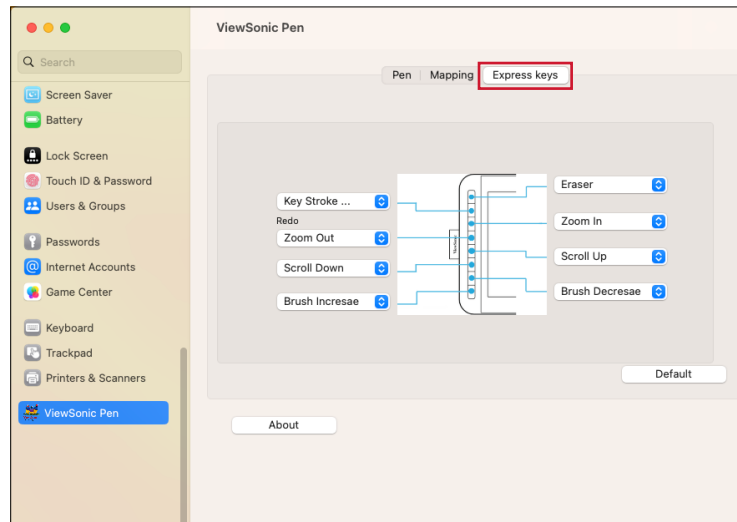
Search

Screen Saver

Battery

Lock Screen

Touch ID & Password

Users & Groups

Passwords

Internet Accounts

Game Center

Keyboard

Trackpad

Printers & Scanners

ViewSonic Pen

ViewSonic Pen

Pen | Mapping | Express keys

Key Stroke ...

Redo

Zoom Out

Scroll Down

Brush Incresae

Eraser

Zoom In

Scroll Up

Brush Decresae

Default

About